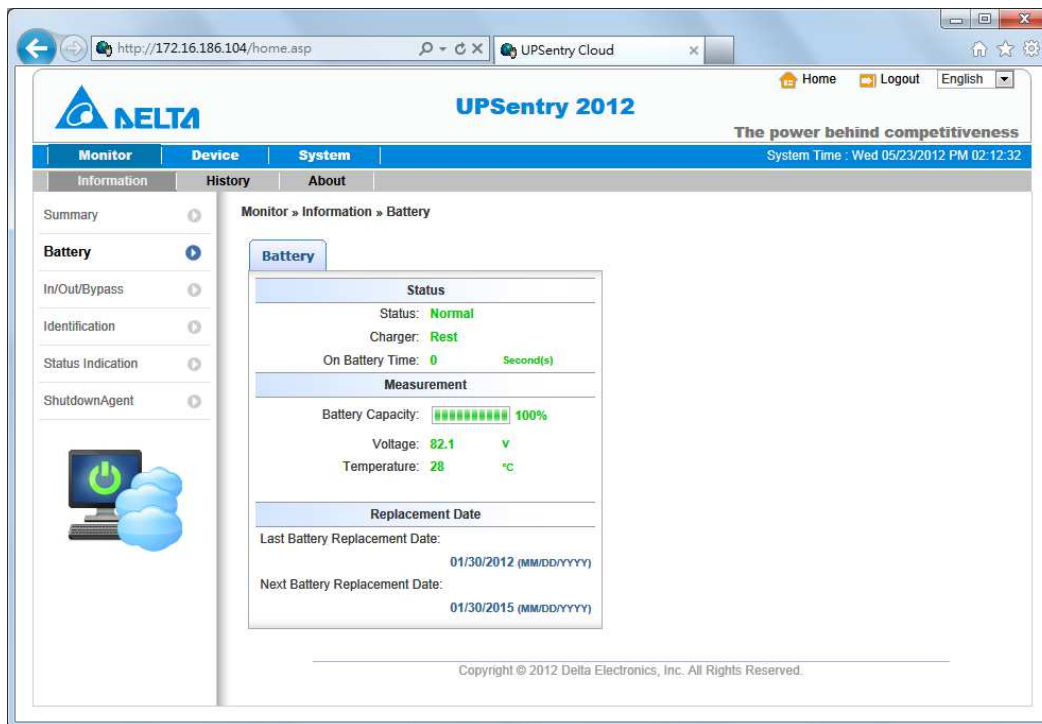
http://172.16.186.104/home.asp

UPSentry Cloud

Home Logout English

DELTA

UPSentry 2012

The power behind competitiveness

Monitor Device System

System Time : Wed 05/23/2012 PM 02:12:32

Information History About

Summary

Battery

In/Out/Bypass

Identification

Status Indication

ShutdownAgent

Monitor » Information » Battery

Battery

Status

Status: Normal

Charger: Rest

On Battery Time: 0 Second(s)

Measurement

Battery Capacity: 100%

Voltage: 82.1 V

Temperature: 28 °C

Replacement Date

Last Battery Replacement Date:

01/30/2012 (MM/DD/YYYY)

Next Battery Replacement Date:

01/30/2015 (MM/DD/YYYY)

Copyright © 2012 Delta Electronics, Inc. All Rights Reserved.